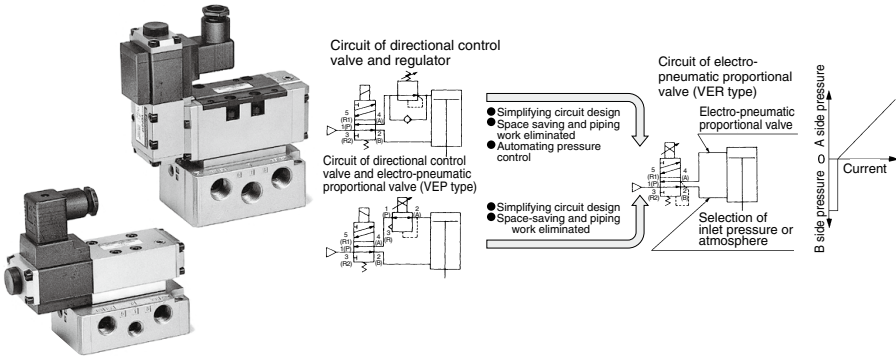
Circuit of directional control valve and regulator

5 (R1) 1(P) 3 (R2) 4 (A) 2 (B)

●Simplifying circuit design
●Space saving and piping work eliminated
●Automating pressure control

Circuit of directional control valve and electro-pneumatic proportional valve (VEP type)

1 (P) 2 (A) 3 (R) 5 (R1) 1(P) 3 (R2) 4 (A) 2 (B)

●Simplifying circuit design
●Space-saving and piping work eliminated

Circuit of electro-pneumatic proportional valve (VER type)

Electro-pneumatic proportional valve

5 (R1) 1(P) 3 (R2) 4 (A) 2 (B)

Selection of inlet pressure or atmosphere

A side pressure
B side pressure
0
Current